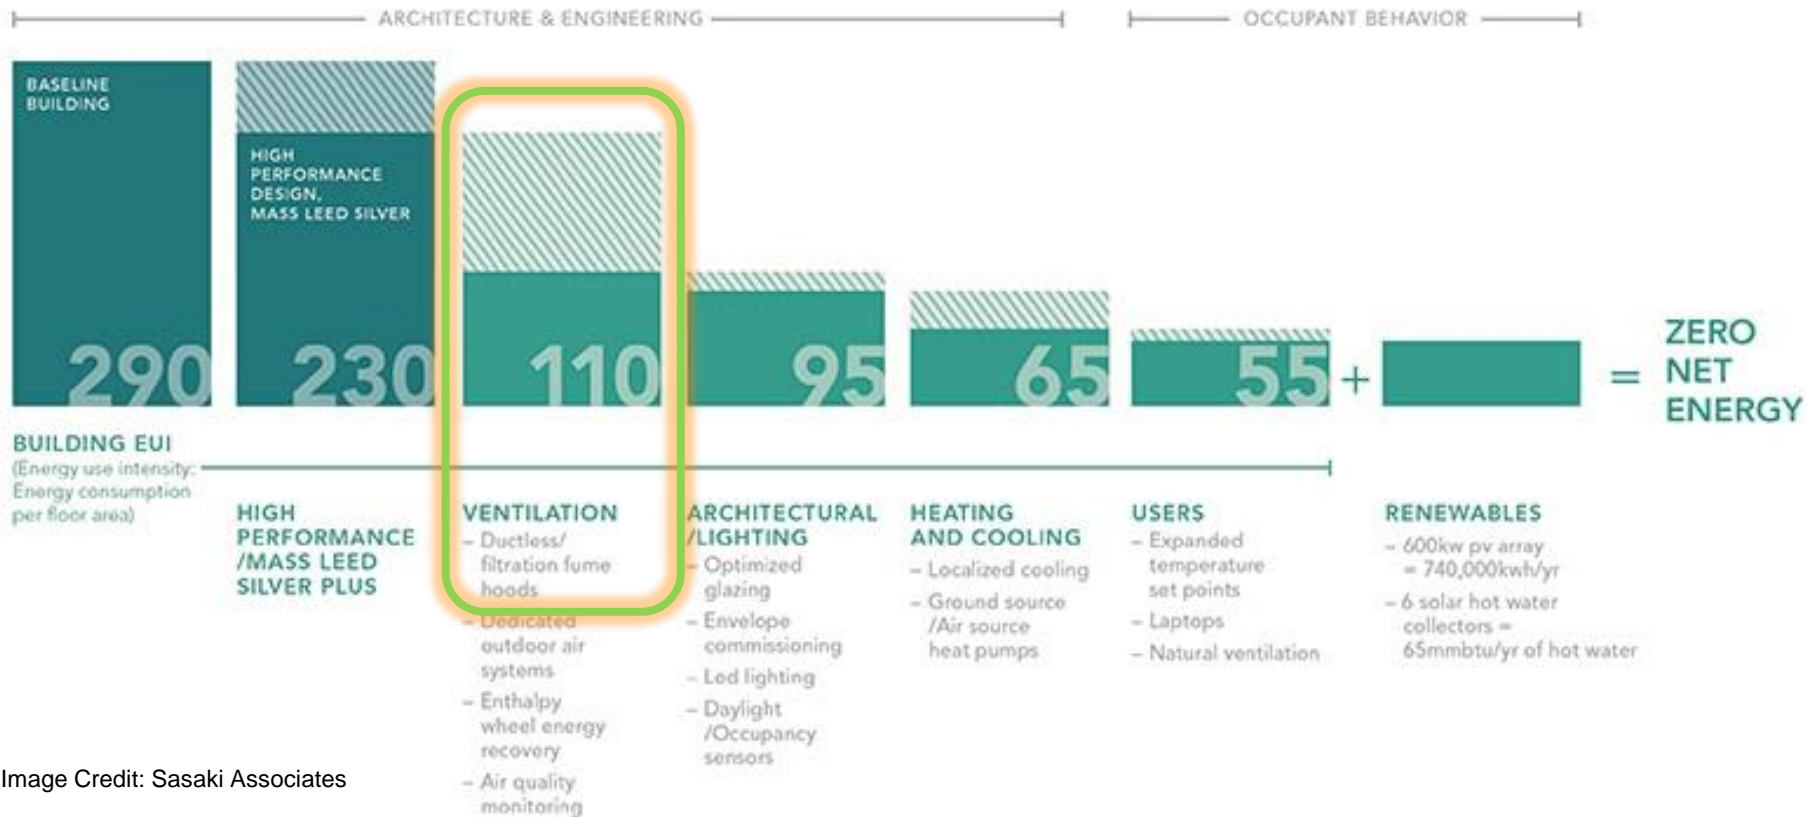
ARCHITECTURE & ENGINEERING

OCCUPANT BEHAVIOR

BASELINE BUILDING

290

HIGH PERFORMANCE DESIGN, MASS LEED SILVER

230

110

95

65

55 +

= ZERO NET ENERGY

BUILDING EUI
(Energy use intensity: Energy consumption per floor area)

HIGH PERFORMANCE /MASS LEED SILVER PLUS

VENTILATION
– Ductless/ filtration fume hoods
– Dedicated outdoor air systems
– Enthalpy wheel energy recovery
– Air quality monitoring

ARCHITECTURAL /LIGHTING
– Optimized glazing
– Envelope commissioning
– Led lighting
– Daylight /Occupancy sensors

HEATING AND COOLING
– Localized cooling
– Ground source /Air source heat pumps

USERS
– Expanded temperature set points
– Laptops
– Natural ventilation

RENEWABLES
– 600kw pv array = 740,000kwh/yr
– 6 solar hot water collectors = 65mmbtu/yr of hot water

Image Credit: Sasaki Associates